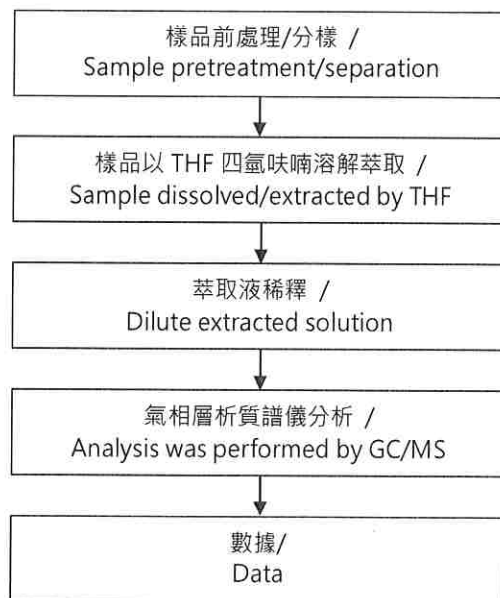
樣品前處理/分樣 /
Sample pretreatment/separation

樣品以 THF 四氫呋喃溶解萃取 /
Sample dissolved/extracted by THF

萃取液稀釋 /
Dilute extracted solution

氣相層析質譜儀分析 /
Analysis was performed by GC/MS

數據/
Data